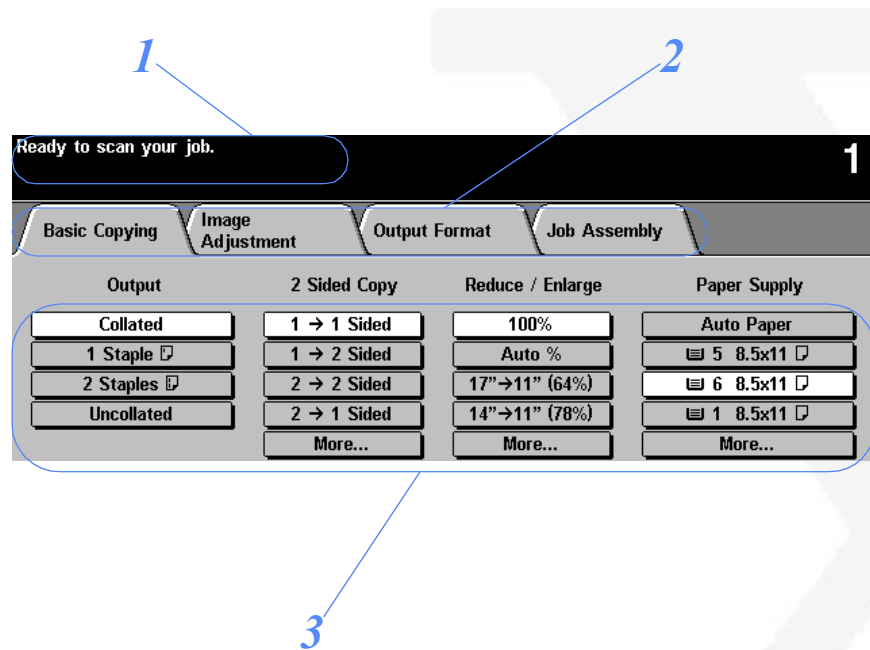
1

2

Ready to scan your job.

1

Basic Copying | Image Adjustment | Output Format | Job Assembly

| Output | 2 Sided Copy | Reduce / Enlarge | Paper Supply |
|---|---|---|---|
| Collated | 1 → 1 Sided | 100% | Auto Paper |
| 1 Staple | 1 → 2 Sided | Auto % | 5 8.5x11 |
| 2 Staples | 2 → 2 Sided | 17"→11" (64%) | 6 8.5x11 |
| Uncollated | 2 → 1 Sided | 14"→11" (78%) | 1 8.5x11 |
| | More... | More... | More... |

3